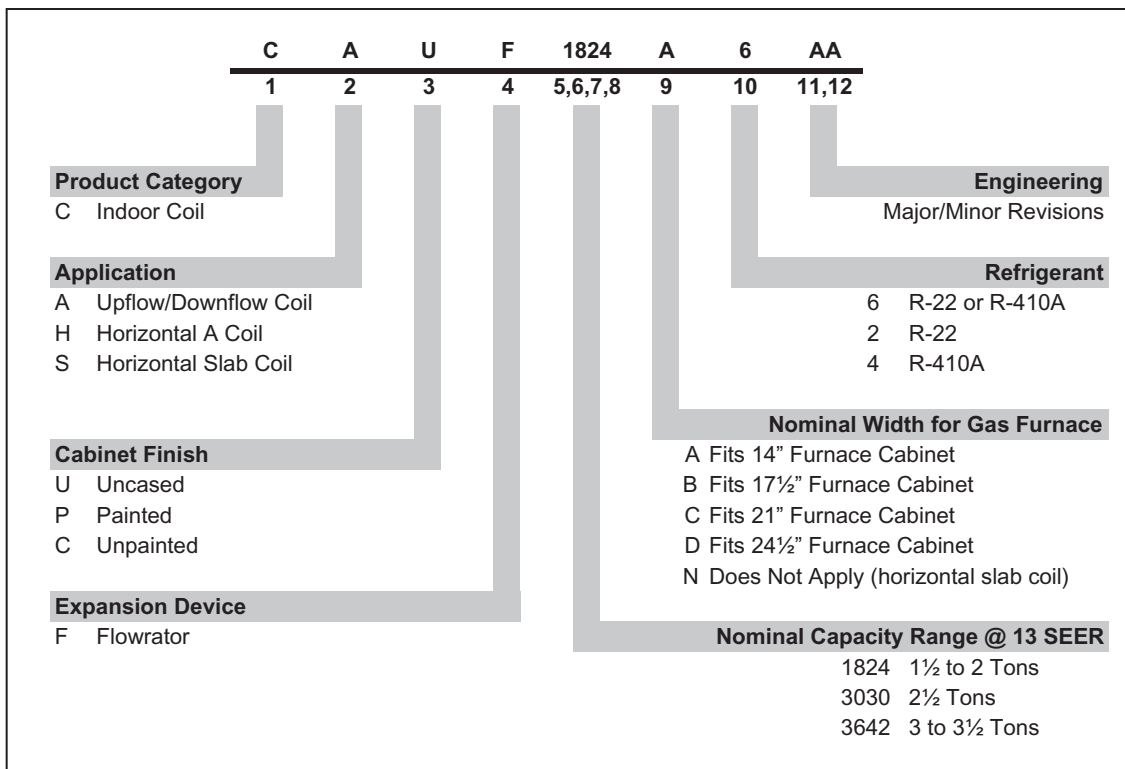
C A U F 1824 A 6 AA
1 2 3 4 5,6,7,8 9 10 11,12

Product Category
C Indoor Coil

Application
A Upflow/Downflow Coil
H Horizontal A Coil
S Horizontal Slab Coil

Cabinet Finish
U Uncased
P Painted
C Unpainted

Expansion Device
F Flowrator

Engineering
Major/Minor Revisions

Refrigerant
6 R-22 or R-410A
2 R-22
4 R-410A

Nominal Width for Gas Furnace
A Fits 14" Furnace Cabinet
B Fits 17½" Furnace Cabinet
C Fits 21" Furnace Cabinet
D Fits 24½" Furnace Cabinet
N Does Not Apply (horizontal slab coil)

Nominal Capacity Range @ 13 SEER
1824 1½ to 2 Tons
3030 2½ Tons
3642 3 to 3½ Tons